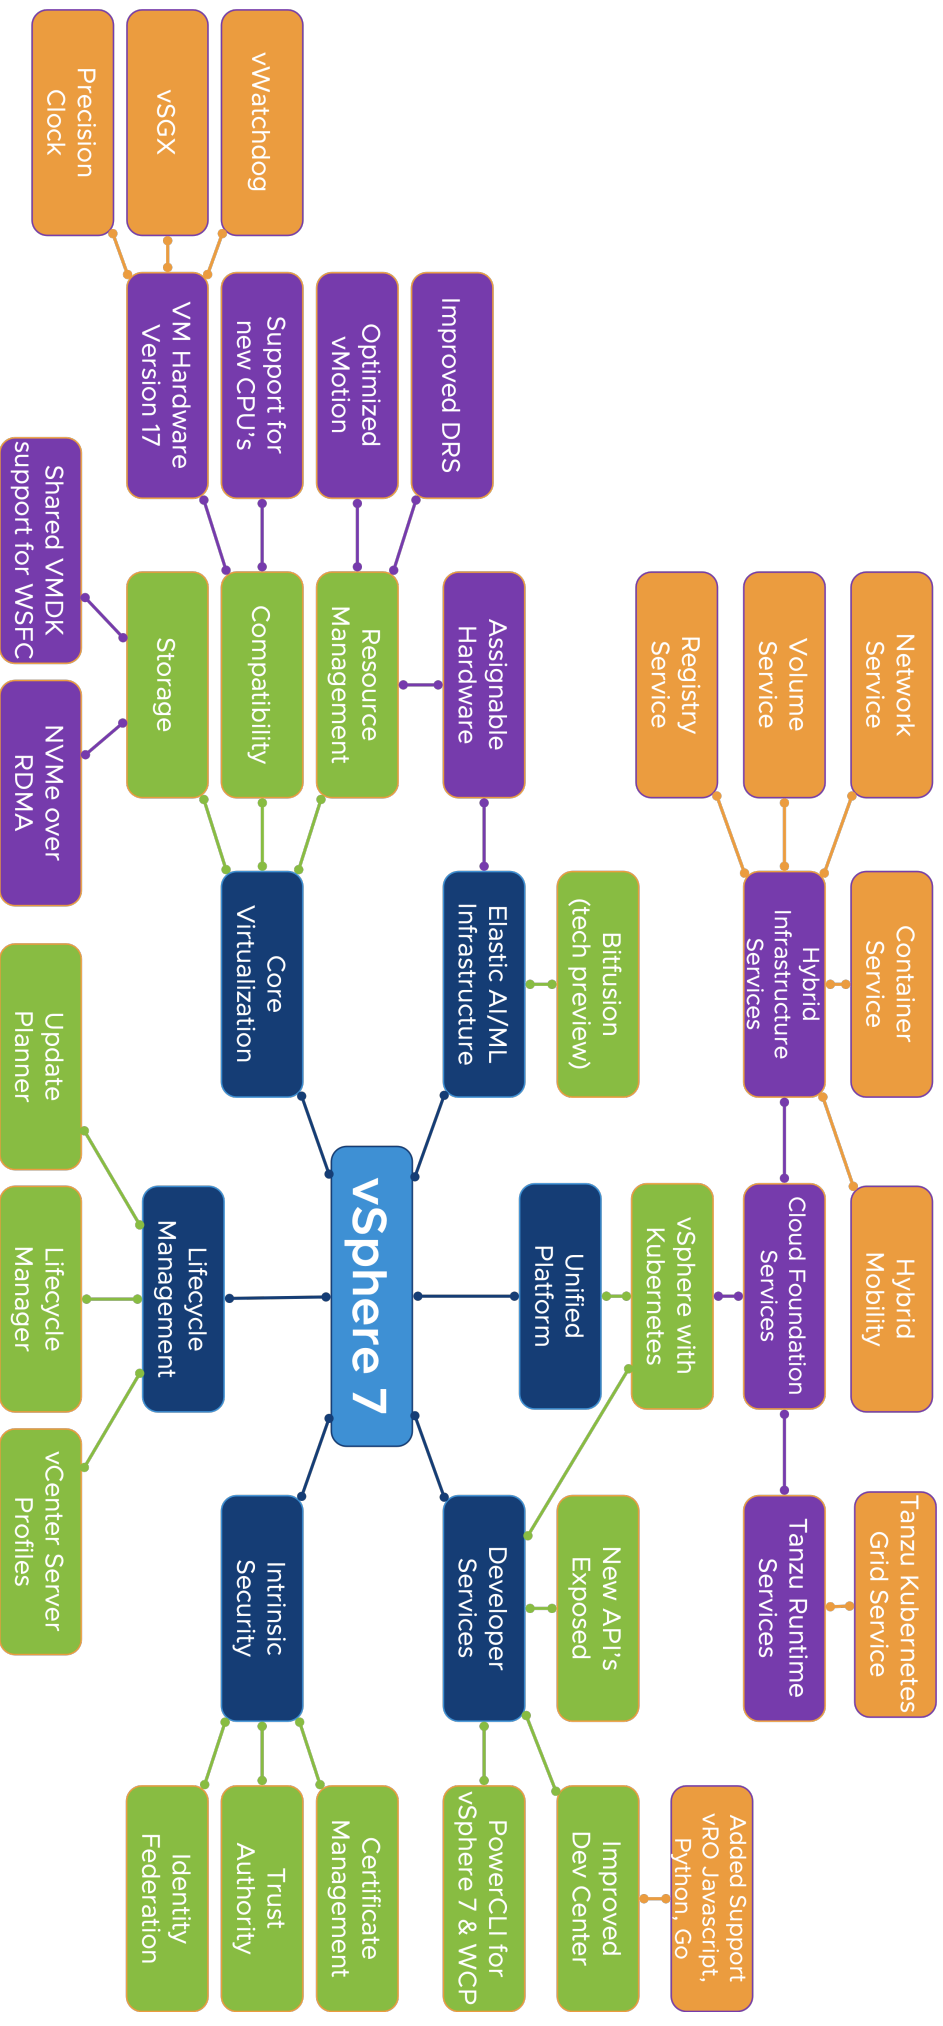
vSphere 7

Core Virtualization

Storage

Shared VMDK support for WSFC

NVMe over RDMA

Compatibility

VM Hardware Version 17

Precision Clock

vSGX

vWatchdog

Support for new CPU's

Resource Management

Optimized vMotion

Improved DRS

Elastic AI/ML Infrastructure

Assignable Hardware

Bitfusion (tech preview)

Unified Platform

vSphere with Kubernetes

Cloud Foundation Services

Hybrid Infrastructure Services

Network Service

Volume Service

Registry Service

Container Service

Hybrid Mobility

Tanzu Runtime Services

Tanzu Kubernetes Grid Service

Developer Services

New API's Exposed

Improved Dev Center

Added Support vRO Javascript, Python, Go

PowerCLI for vSphere 7 & WCP

Intrinsic Security

Certificate Management

Trust Authority

Identity Federation

Lifecycle Management

Update Planner

Lifecycle Manager

vCenter Server Profiles